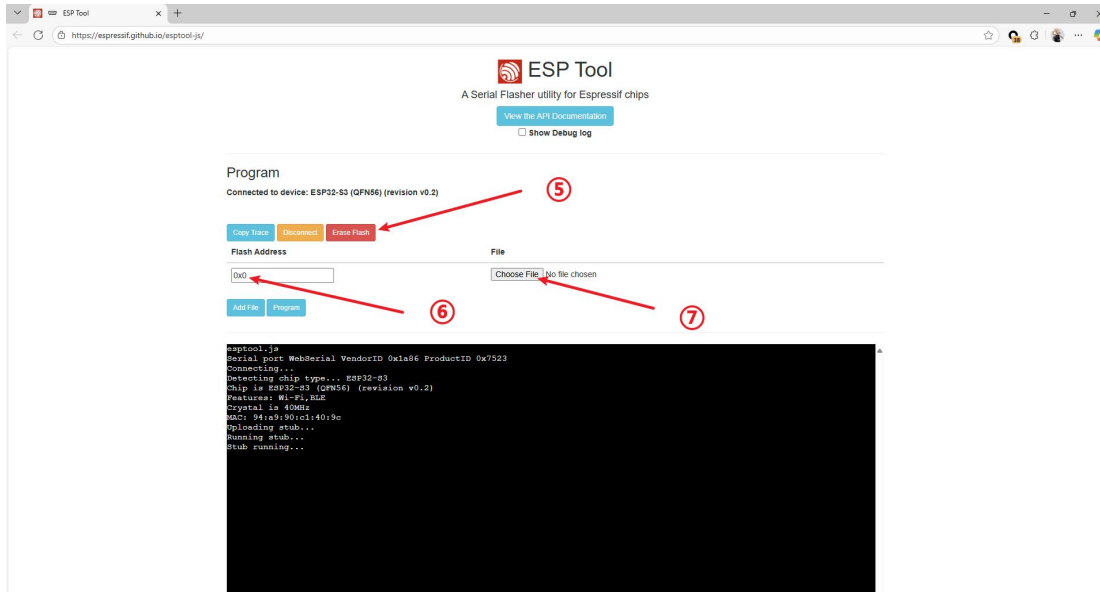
ESP Tool
https://espressif.github.io/esptool-js/

ESP Tool
A Serial Flasher utility for Espressif chips
View the API Documentation
Show Debug log

Program
Connected to device: ESP32-S3 (QFN56) (revision v0.2)
⑤
Copy Trace Disconnect Erase Flash

| Flash Address | File |
|---|---|
| 0x0 | Choose File No file chosen |

Add File Program
⑥
⑦

esptool.js
Serial port WebSerial VendorID 0x1a86 ProductID 0x7523
Connecting...
Detecting chip type... ESP32-S3
Chip is ESP32-S3 (QFN56) (revision v0.2)
Features: Wi-Fi,BLE
Crystal is 40MHz
MAC: 94:a9:90:c1:40:9c
Uploading stub...
Running stub...
Stub running...